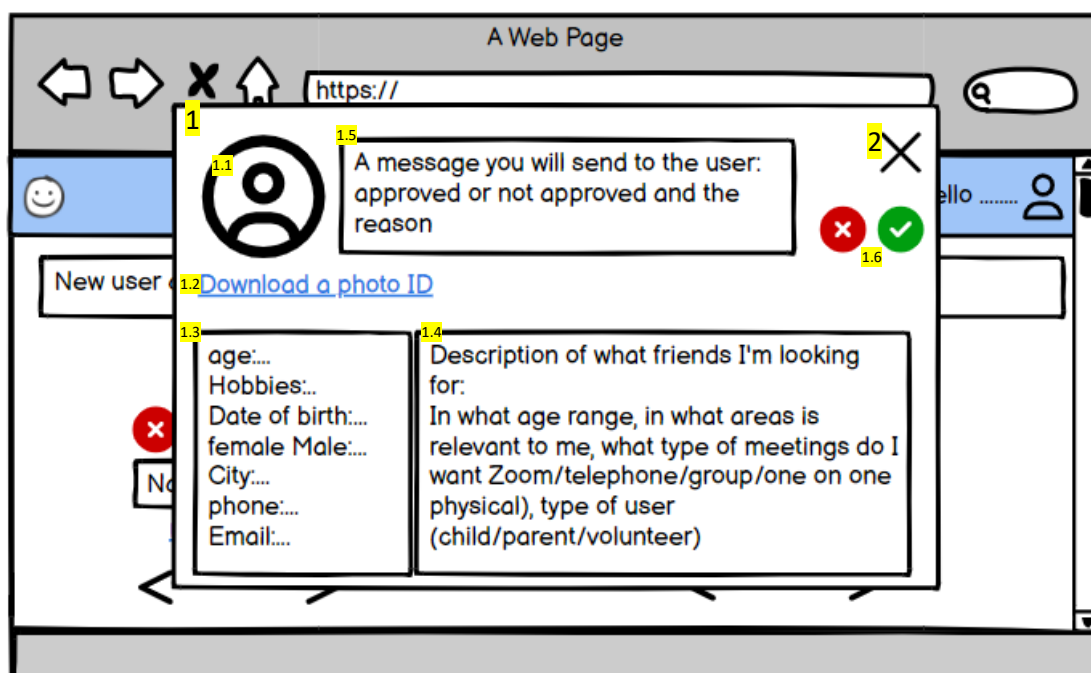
A Web Page

https://

1

1.1

1.5
A message you will send to the user: approved or not approved and the reason

2

ello ........

1.6

New user

1.2 Download a photo ID

1.3
age:...
Hobbies:..
Date of birth:...
female Male:...
City:...
phone:...
Email:...

1.4
Description of what friends I'm looking for:
In what age range, in what areas is relevant to me, what type of meetings do I want Zoom/telephone/group/one on one physical), type of user (child/parent/volunteer)

No